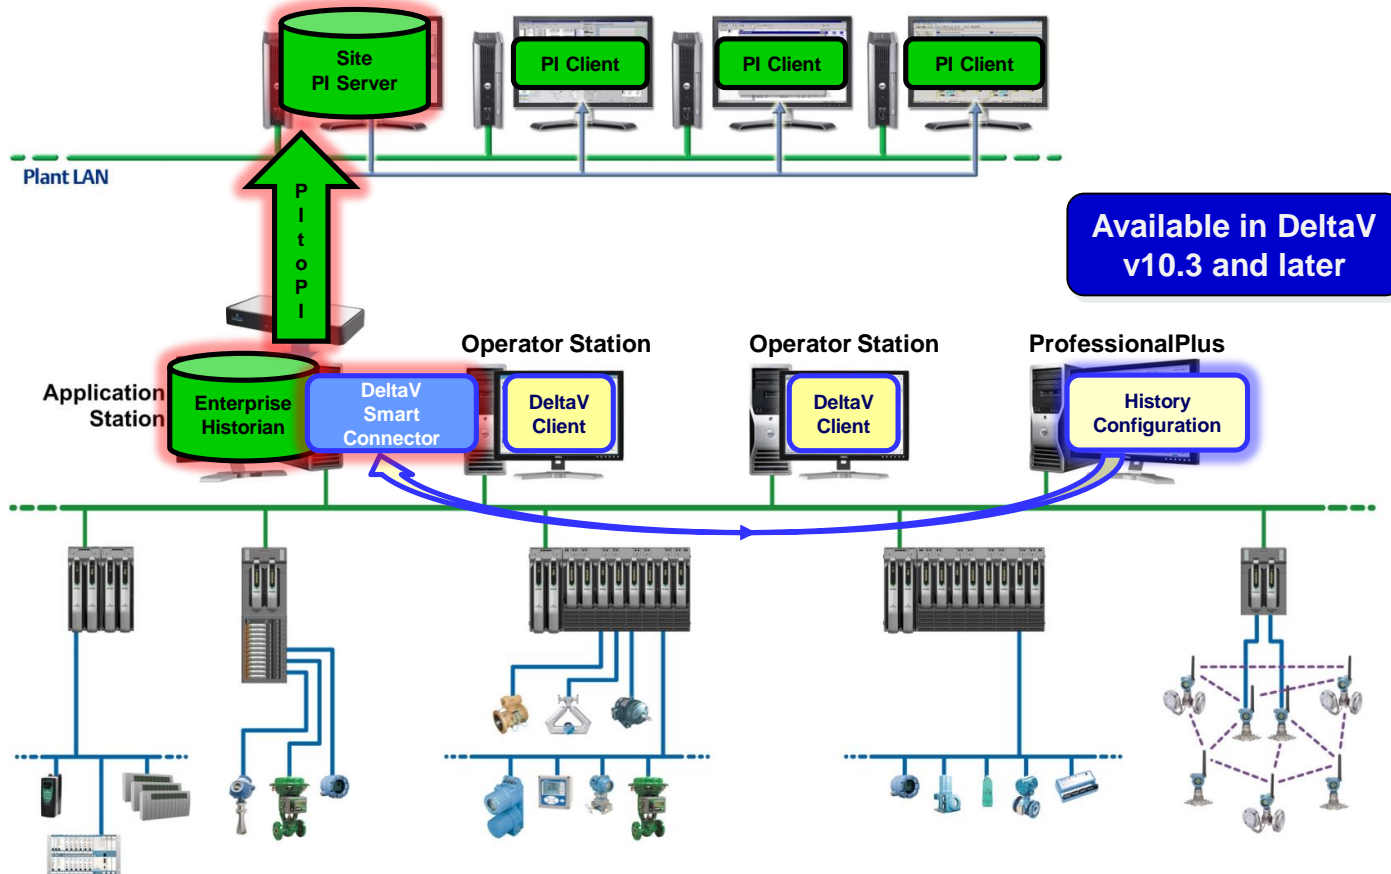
Site PI Server

PI Client

PI Client

PI Client

Plant LAN

P I t o P I

Available in DeltaV v10.3 and later

Operator Station

Operator Station

ProfessionalPlus

Application Station

Enterprise Historian

DeltaV Smart Connector

DeltaV Client

DeltaV Client

History Configuration